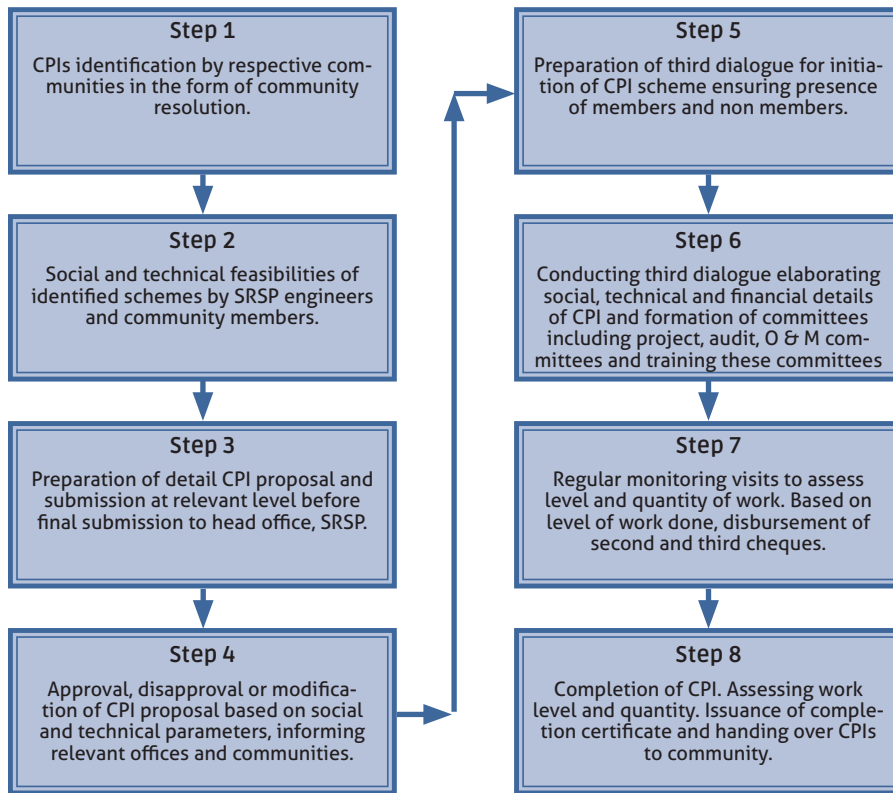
Step 1

CPIs identification by respective communities in the form of community resolution.

Step 2

Social and technical feasibilities of identified schemes by SRSP engineers and community members.

Step 3

Preparation of detail CPI proposal and submission at relevant level before final submission to head office, SRSP.

Step 4

Approval, disapproval or modification of CPI proposal based on social and technical parameters, informing relevant offices and communities.

Step 5

Preparation of third dialogue for initiation of CPI scheme ensuring presence of members and non members.

Step 6

Conducting third dialogue elaborating social, technical and financial details of CPI and formation of committees including project, audit, O & M committees and training these committees

Step 7

Regular monitoring visits to assess level and quantity of work. Based on level of work done, disbursement of second and third cheques.

Step 8

Completion of CPI. Assessing work level and quantity. Issuance of completion certificate and handing over CPIs to community.